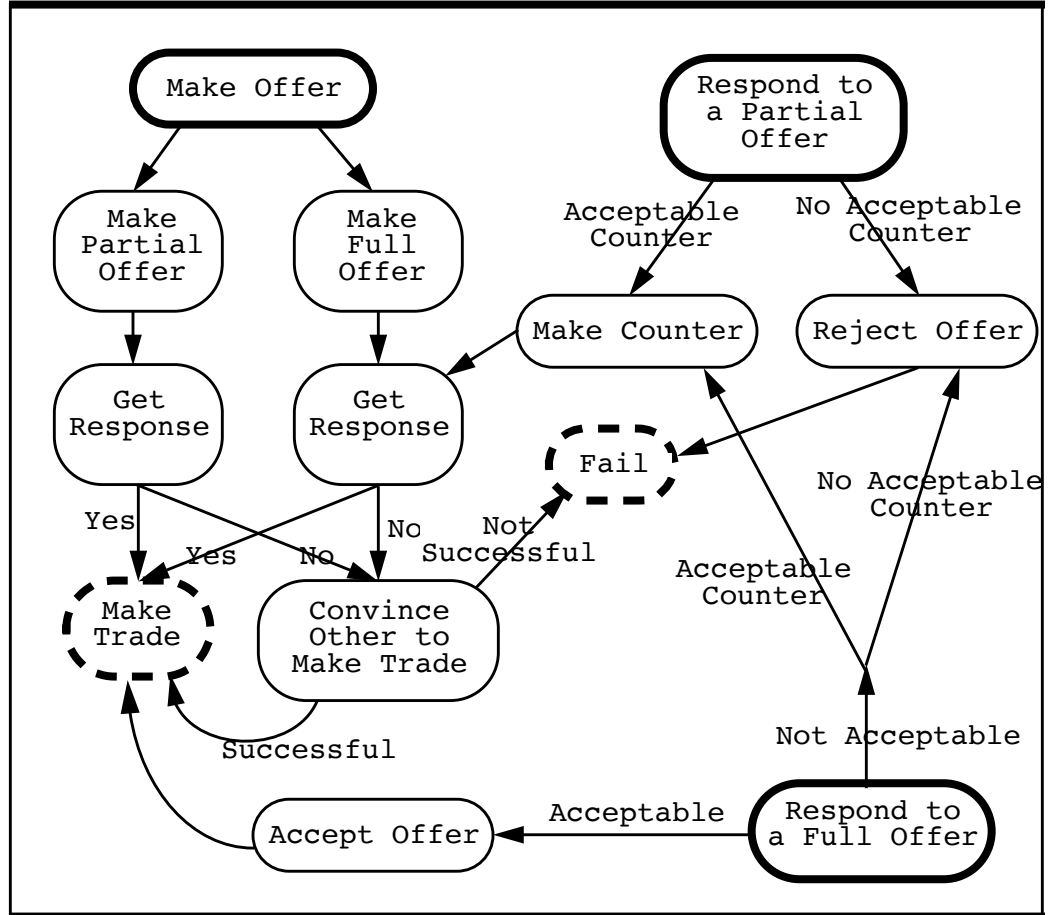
Make Offer

Make Partial Offer

Make Full Offer

Get Response

Get Response

Yes

Yes

No

No

Make Trade

Convince Other to Make Trade

Not Successful

Fail

Successful

Respond to a Partial Offer

Acceptable Counter

No Acceptable Counter

Make Counter

Reject Offer

No Acceptable Counter

Acceptable Counter

Not Acceptable

Accept Offer

Acceptable

Respond to a Full Offer